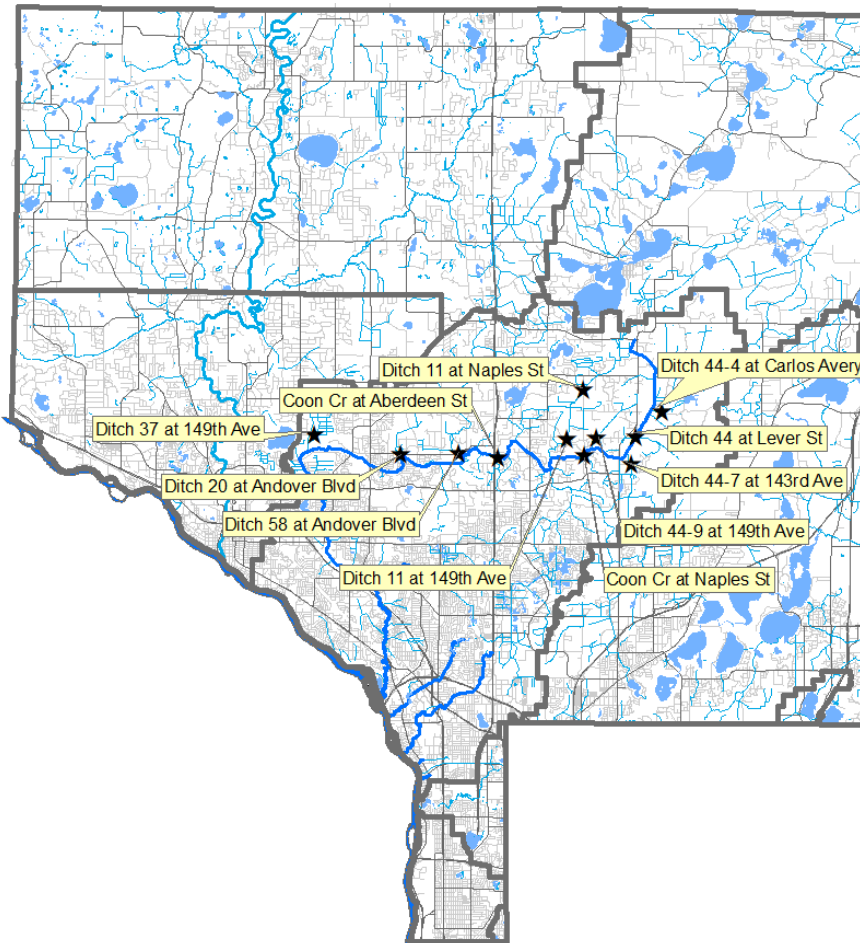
Ditch 11 at Naples St
Ditch 44-4 at Carlos Avery
Coon Cr at Aberdeen St
Ditch 37 at 149th Ave
Ditch 44 at Lever St
Ditch 20 at Andover Blvd
Ditch 44-7 at 143rd Ave
Ditch 58 at Andover Blvd
Ditch 44-9 at 149th Ave
Ditch 11 at 149th Ave
Coon Cr at Naples St